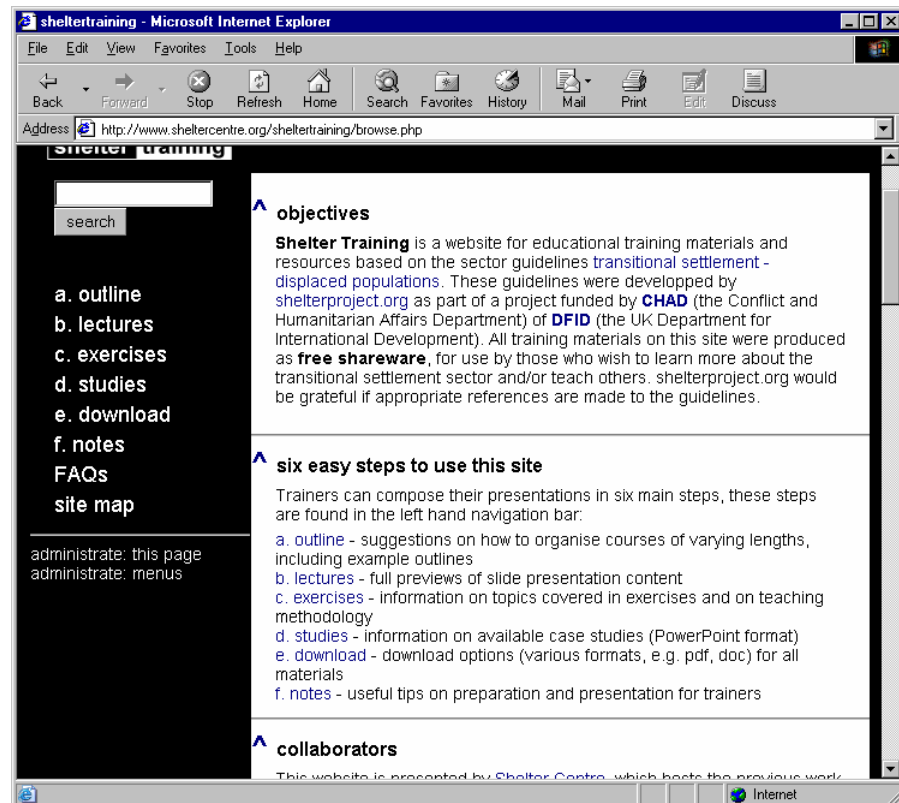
sheltertraining - Microsoft Internet Explorer

File Edit View Favorites Tools Help

Back Forward Stop Refresh Home Search Favorites History Mail Print Edit Discuss

Address http://www.sheltercentre.org/sheltertraining/browse.php

shelter training

search

a. outline
b. lectures
c. exercises
d. studies
e. download
f. notes
FAQs
site map

administrate: this page
administrate: menus

^ objectives

**Shelter Training** is a website for educational training materials and resources based on the sector guidelines transitional settlement - displaced populations. These guidelines were developped by shelterproject.org as part of a project funded by **CHAD** (the Conflict and Humanitarian Affairs Department) of **DFID** (the UK Department for International Development). All training materials on this site were produced as **free shareware**, for use by those who wish to learn more about the transitional settlement sector and/or teach others. shelterproject.org would be grateful if appropriate references are made to the guidelines.

^ six easy steps to use this site

Trainers can compose their presentations in six main steps, these steps are found in the left hand navigation bar:

a. outline - suggestions on how to organise courses of varying lengths, including example outlines
b. lectures - full previews of slide presentation content
c. exercises - information on topics covered in exercises and on teaching methodology
d. studies - information on available case studies (PowerPoint format)
e. download - download options (various formats, e.g. pdf, doc) for all materials
f. notes - useful tips on preparation and presentation for trainers

^ collaborators

This website is presented by Shelter Centre, which hosts the previous work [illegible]

Internet